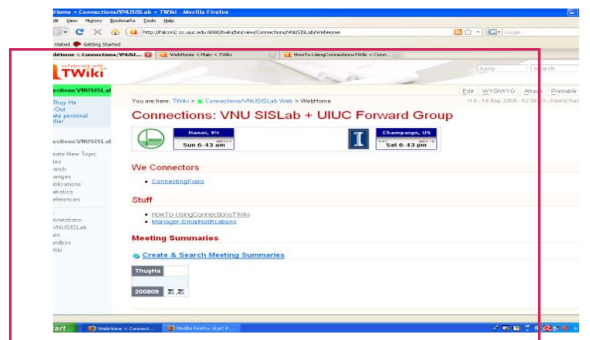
WebHome < Connections/VNUSISLab < TWiki - Mozilla Firefox

File Edit View History Bookmarks Tools Help

http://hkcon2.cs.uiuc.edu:8080/twiki/bin/view/Connections/VNUSISLab/WebHome

Google

Most Visited Getting Started

WebHome < Connections/VNUSL... WebHome < Main < TWiki HowTo-UsingConnectionsTWeb < Conn...

collaborate with TWiki

Jump Search

Connections/VNUSISLab

Thuy Ha
Log Out
Create personal sidebar

Connections/VNUSISLab

Create New Topic
Index
Search
Changes
Notifications
Statistics
Preferences

Connections
VNUSISLab
Main
Sandbox
TWiki

Edit WYSIWYG Attach Printable

You are here: TWiki > Connections/VNUSISLab Web > WebHome

r16 - 16 Sep 2008 - 02:26:11 - KaamChai

Connections: VNU SISLab + UIUC Forward Group

Hanoi, VN
Sun 6:43 am

Champaign, US
Sat 6:43 pm

We Connectors

• ConnectingFolks

Stuff

• HowTo-UsingConnectionsTWiki
• Manager-EmailNotifications

Meeting Summaries

Create & Search Meeting Summaries

ThuyHa

200809

start WebHome < Connect... Mozilla Firefox Start P...